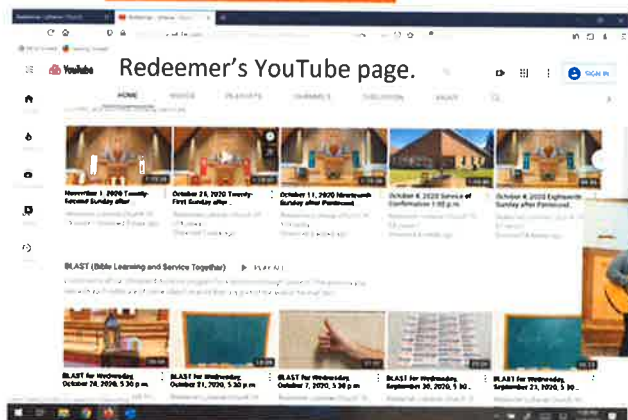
YouTube

Redeemer's YouTube page.

SIGN IN

HOME VIDEOS PLAYLISTS CHANNELS DISCUSSION ABOUT

November 1, 2020 Twenty-Second Sunday after

October 25, 2020 Twenty-First Sunday after

October 11, 2020 Nineteenth Sunday after Pentecost

October 4, 2020 Service of Confirmation 1:00 p.m.

October 4, 2020 Eighteenth Sunday after Pentecost

BLAST (Bible Learning and Service Together) PLAY ALL

BLAST for Wednesday, October 28, 2020, 5:30 p.m.

BLAST for Wednesday, October 21, 2020, 5:30 p.m.

BLAST for Wednesday, October 7, 2020, 5:30 p.m.

BLAST for Wednesday, September 30, 2020, 5:30 p.m.

BLAST for Wednesday, September 23, 2020, 5:30 p.m.